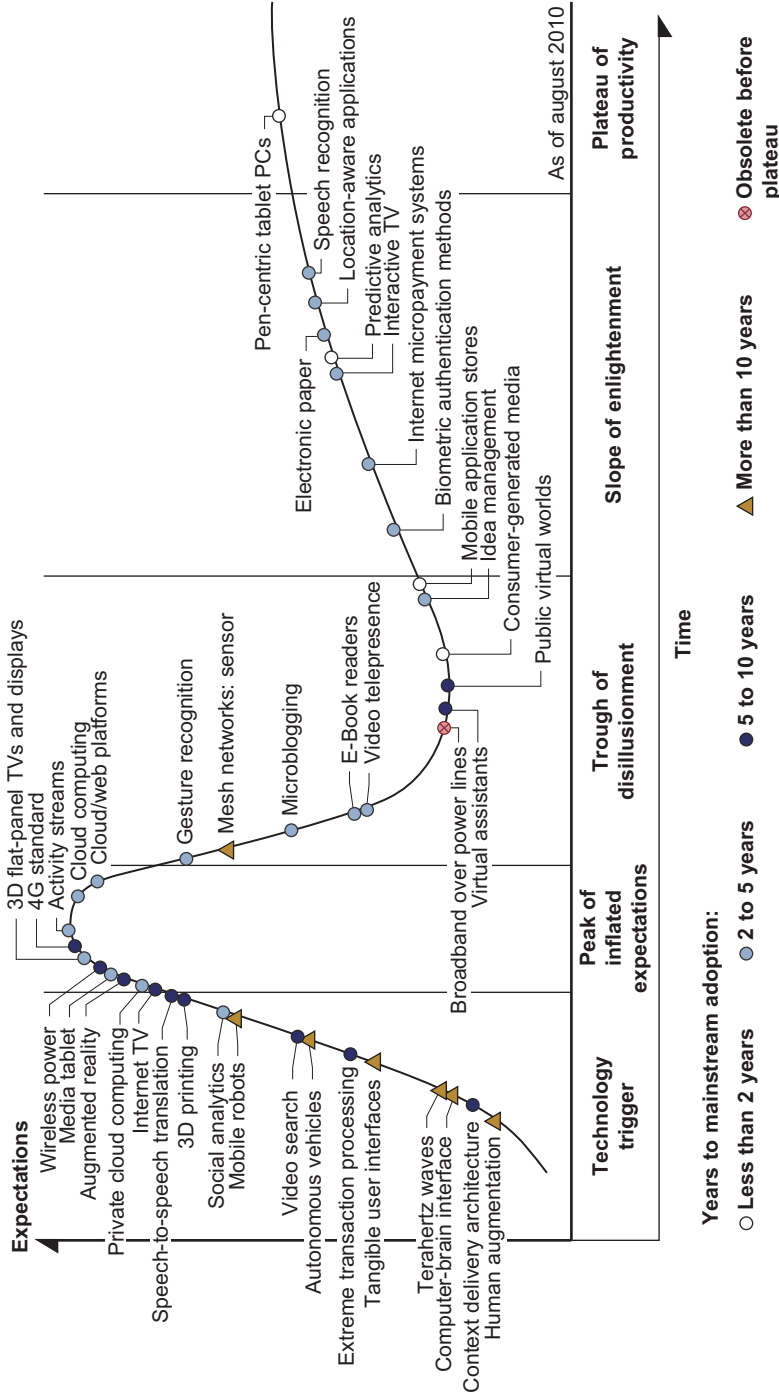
Expectations

Wireless power
Media tablet
Augmented reality
Private cloud computing
Internet TV
Speech-to-speech translation
3D printing
Social analytics
Mobile robots
Video search
Autonomous vehicles
Extreme transaction processing
Tangible user interfaces
Terahertz waves
Computer-brain interface
Context delivery architecture
Human augmentation

3D flat-panel TVs and displays
4G standard
Activity streams
Cloud computing
Cloud/web platforms
Gesture recognition
Mesh networks: sensor
Microblogging
E-Book readers
Video telepresence
Broadband over power lines
Virtual assistants
Public virtual worlds
Consumer-generated media
Idea management
Mobile application stores
Biometric authentication methods
Internet micropayment systems
Interactive TV
Predictive analytics
Electronic paper
Location-aware applications
Speech recognition
Pen-centric tablet PCs

As of august 2010

Technology trigger
Peak of inflated expectations
Trough of disillusionment
Slope of enlightenment
Plateau of productivity

Time

Years to mainstream adoption:
Less than 2 years
2 to 5 years
5 to 10 years
More than 10 years
Obsolete before plateau